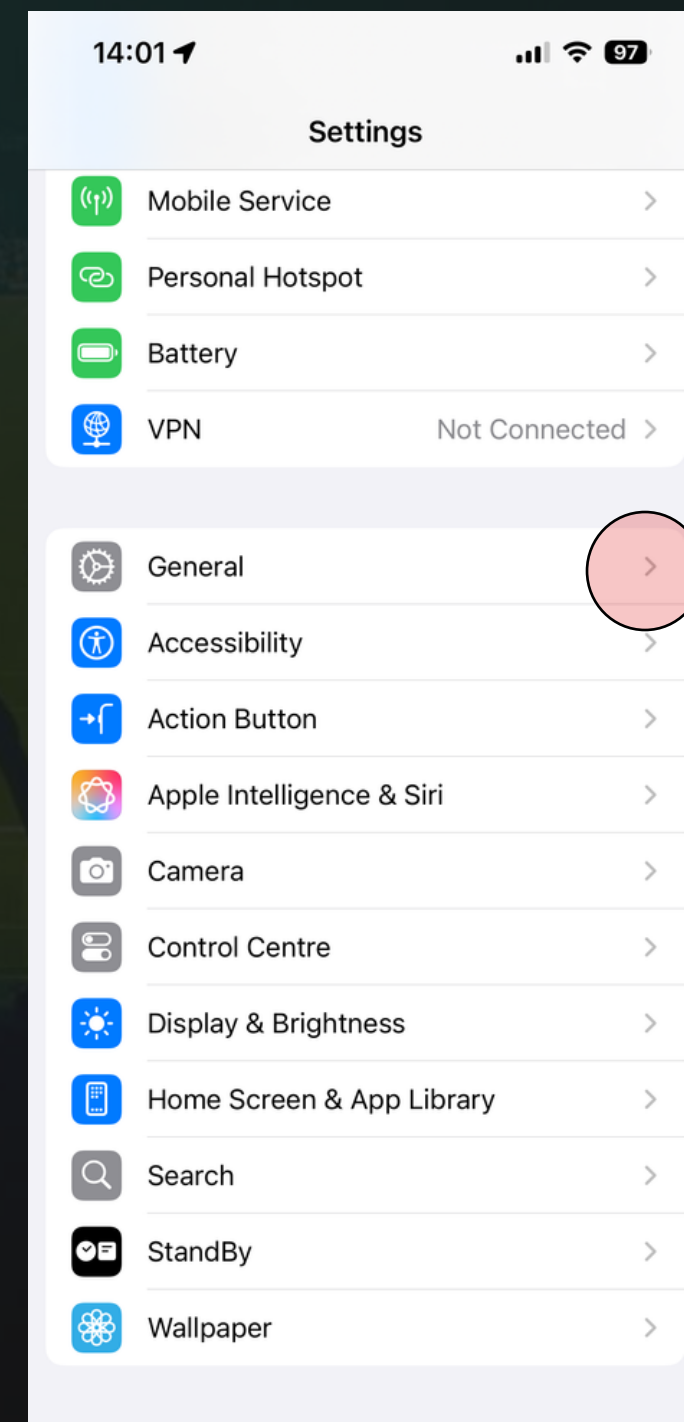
14:01

97

Settings

Mobile Service

Personal Hotspot

Battery

VPN Not Connected

General

Accessibility

Action Button

Apple Intelligence & Siri

Camera

Control Centre

Display & Brightness

Home Screen & App Library

Search

StandBy

Wallpaper